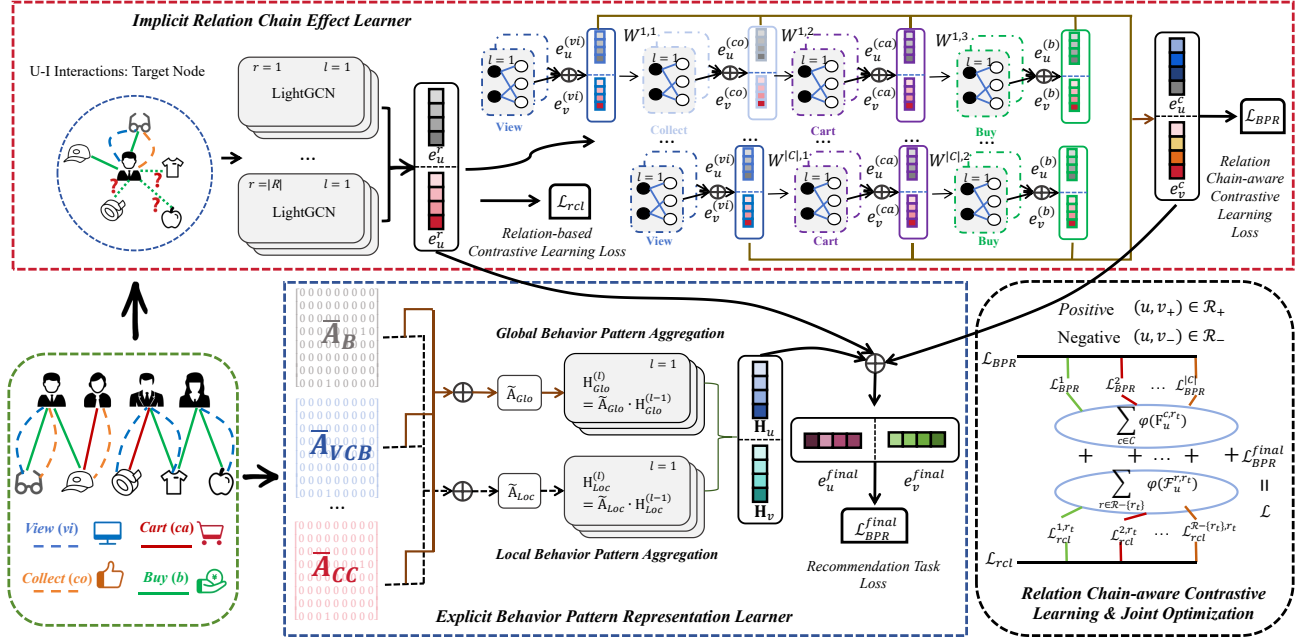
Implicit Relation Chain Effect Learner

U-I Interactions: Target Node

$r=1$ $l=1$
LightGCN
...
$r=|R|$ $l=1$
LightGCN

$e_u^r$
$e_u^r$

$\mathcal{L}_{rcl}$
Relation-based Contrastive Learning Loss

$l=1$ View $e_u^{(vi)}$ $e_v^{(vi)}$ $W^{1,1}$ $l=1$ Collect $e_u^{(co)}$ $e_v^{(co)}$ $W^{1,2}$ $l=1$ Cart $e_u^{(ca)}$ $e_v^{(ca)}$ $W^{1,3}$ $l=1$ Buy $e_u^{(b)}$ $e_v^{(b)}$

... ... ... ...

$l=1$ View $e_u^{(vi)}$ $e_v^{(vi)}$ $W^{|C|,1}$ $l=1$ Cart $e_u^{(ca)}$ $e_v^{(ca)}$ $W^{|C|,2}$ $l=1$ Buy $e_u^{(b)}$ $e_v^{(b)}$

$e_u^c$
$e_v^c$

$\mathcal{L}_{BPR}$

Relation Chain-aware Contrastive Learning Loss

$\overline{A}_B$
$\overline{A}_{VCB}$
...
$\overline{A}_{CC}$

Global Behavior Pattern Aggregation
$\widetilde{A}_{Glo}$
$l=1$
$H_{Glo}^{(l)} = \widetilde{A}_{Glo} \cdot H_{Glo}^{(l-1)}$

$\widetilde{A}_{Loc}$
$l=1$
$H_{Loc}^{(l)} = \widetilde{A}_{Loc} \cdot H_{Loc}^{(l-1)}$
Local Behavior Pattern Aggregation

$\mathbf{H}_u$
$\mathbf{H}_v$

$e_u^{final}$ $e_v^{final}$
$\mathcal{L}_{BPR}^{final}$
Recommendation Task Loss

Explicit Behavior Pattern Representation Learner

View (vi)
Cart (ca)
Collect (co)
Buy (b)

Positive $(u, v_+) \in \mathcal{R}_+$
Negative $(u, v_-) \in \mathcal{R}_-$

$\mathcal{L}_{BPR}$
$\mathcal{L}_{BPR}^1$ $\mathcal{L}_{BPR}^2$ ... $\mathcal{L}_{BPR}^{|C|}$
$\sum_{c\in C} \varphi(F_u^{c,r_t})$
$+$ $+$ ... $+$ $+\mathcal{L}_{BPR}^{final}$
$\sum_{r\in\mathcal{R}-\{r_t\}} \varphi(\mathcal{F}_u^{r,r_t})$
$=$
$\mathcal{L}$
$\mathcal{L}_{rcl}^{1,r_t}$ $\mathcal{L}_{rcl}^{2,r_t}$ ... $\mathcal{L}_{rcl}^{\mathcal{R}-\{r_t\},r_t}$
$\mathcal{L}_{rcl}$

Relation Chain-aware Contrastive Learning & Joint Optimization